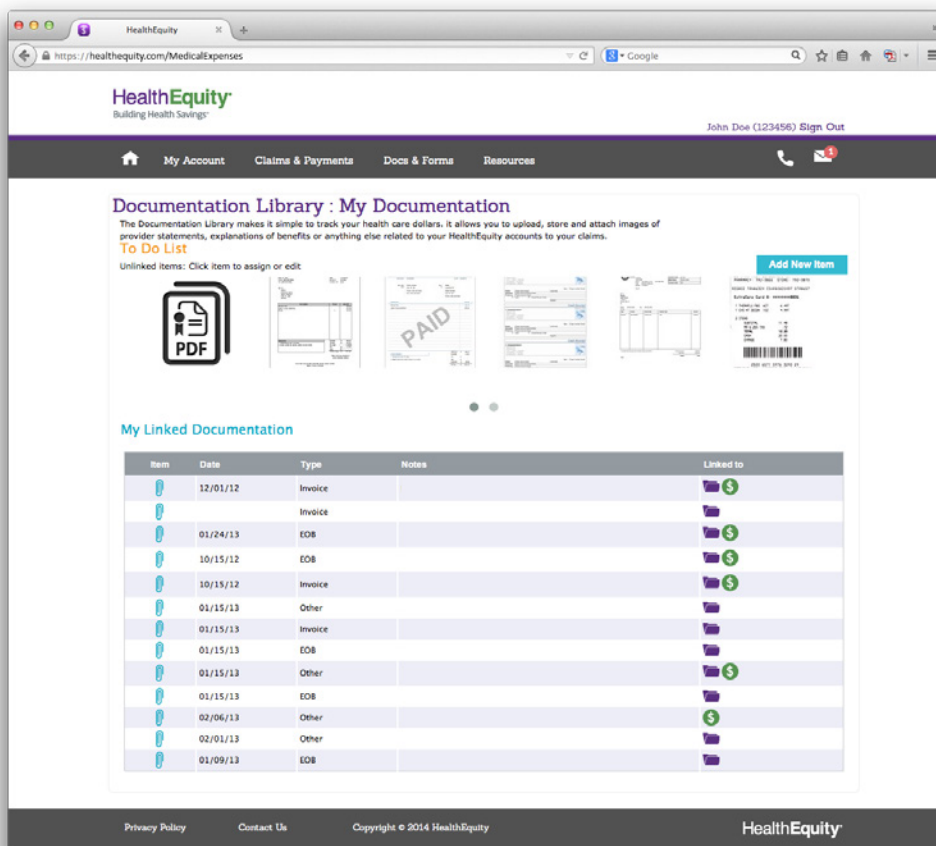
HealthEquity ×

https://healthequity.com/MedicalExpenses

Google

HealthEquity
Building Health Savings

John Doe (123456) Sign Out

My Account | Claims & Payments | Docs & Forms | Resources

1

Documentation Library : My Documentation

The Documentation Library makes it simple to track your health care dollars. it allows you to upload, store and attach images of provider statements, explanations of benefits or anything else related to your HealthEquity accounts to your claims.

To Do List

Unlinked items: Click item to assign or edit

Add New Item

PDF

PAID

My Linked Documentation

| Item | Date | Type | Notes | Linked to |
|---|---|---|---|---|
| | 12/01/12 | Invoice | | |
| | | Invoice | | |
| | 01/24/13 | EOB | | |
| | 10/15/12 | EOB | | |
| | 10/15/12 | Invoice | | |
| | 01/15/13 | Other | | |
| | 01/15/13 | Invoice | | |
| | 01/15/13 | EOB | | |
| | 01/15/13 | Other | | |
| | 01/15/13 | EOB | | |
| | 02/06/13 | Other | | |
| | 02/01/13 | Other | | |
| | 01/09/13 | EOB | | |

Privacy Policy | Contact Us | Copyright © 2014 HealthEquity

HealthEquity